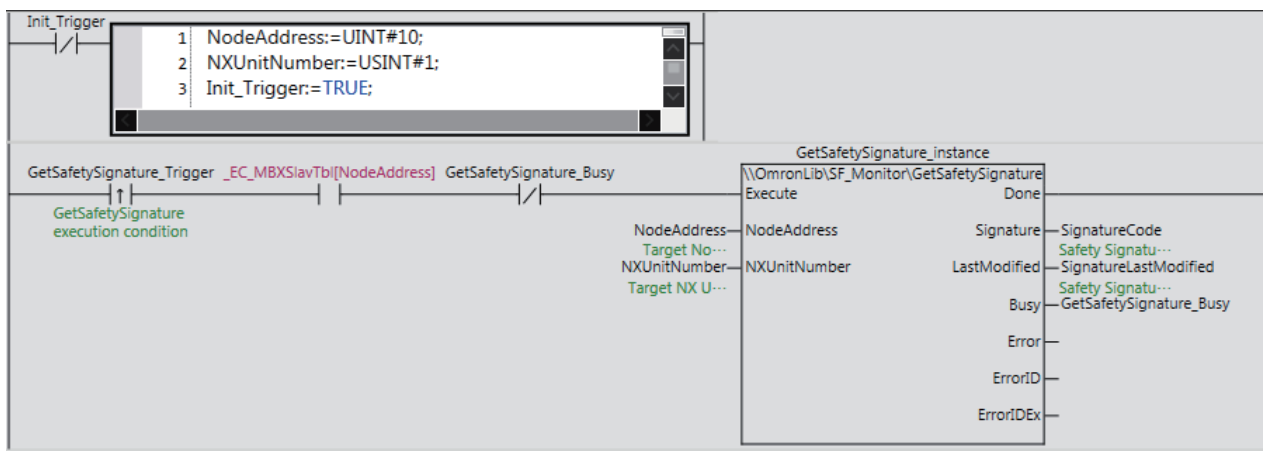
Init_Trigger

1 NodeAddress:=UINT#10;
2 NXUnitNumber:=USINT#1;
3 Init_Trigger:=TRUE;

GetSafetySignature_instance

GetSafetySignature_Trigger _EC_MBXSlavTbl[NodeAddress] GetSafetySignature_Busy

GetSafetySignature execution condition

\\OmronLib\SF_Monitor\GetSafetySignature

Execute Done

NodeAddress— NodeAddress
Target No···
NXUnitNumber— NXUnitNumber
Target NX U···

Signature —SignatureCode
Safety Signatu···
LastModified —SignatureLastModified
Safety Signatu···
Busy —GetSafetySignature_Busy

Error

ErrorID

ErrorIDEx